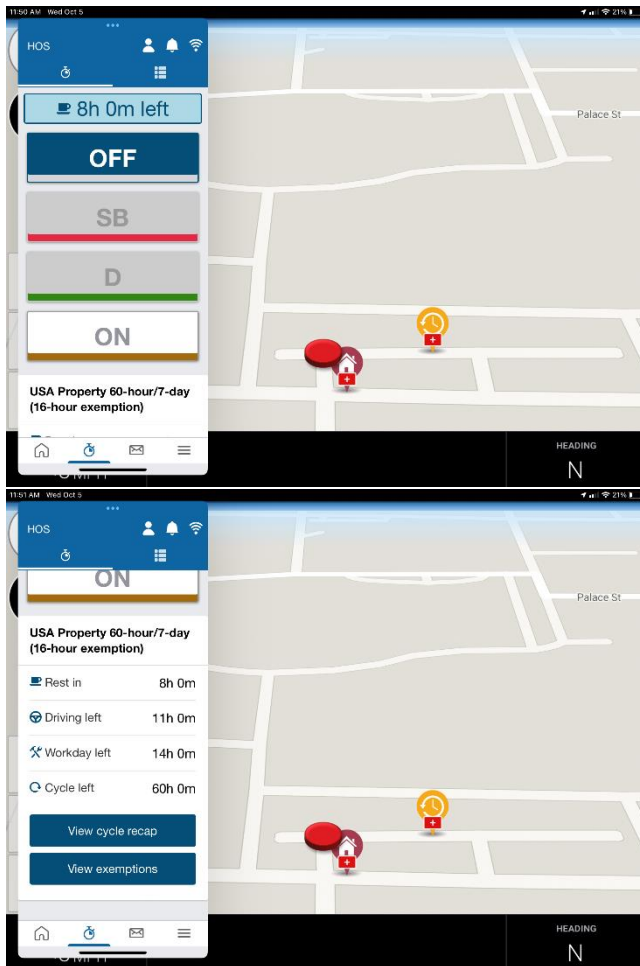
11:50 AM Wed Oct 5

21%

HOS

8h 0m left

OFF

SB

D

ON

USA Property 60-hour/7-day (16-hour exemption)

Palace St

HEADING

N

11:51 AM Wed Oct 5

21%

HOS

ON

USA Property 60-hour/7-day (16-hour exemption)

Rest in 8h 0m

Driving left 11h 0m

Workday left 14h 0m

Cycle left 60h 0m

View cycle recap

View exemptions

Palace St

HEADING

N